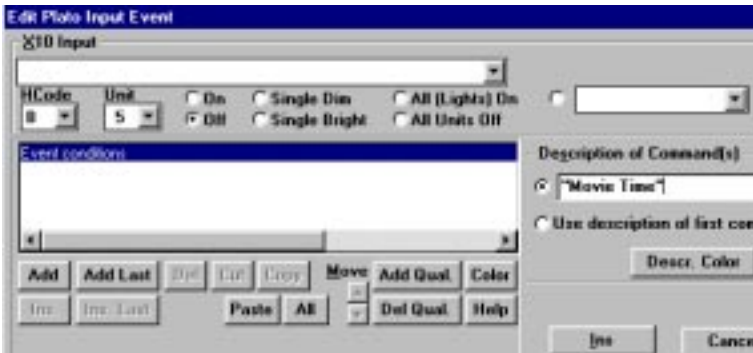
Edit Plato Input Event

X10 Input

HCode
B

Unit
5

On
Off
Single Dim
Single Bright
All (Lights) On
All Units Off

Event conditions

Description of Command(s)

"Movie Time"

Use description of first con

Descr. Color

Add
Add Last
Del
Cut
Copy
Move
Add Qual.
Color
Ins
Ins. Last
Paste
All
Del Qual.
Help

Ins
Cance